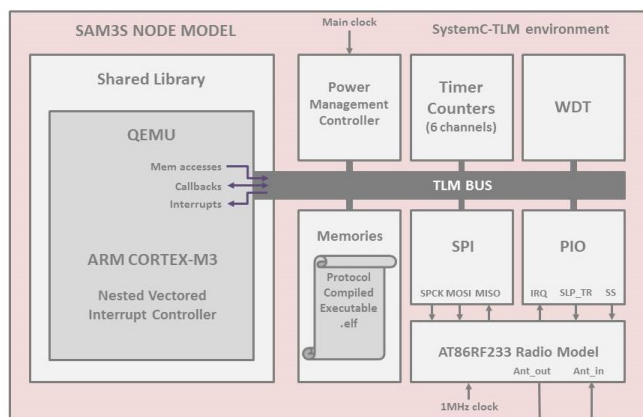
SAM3S NODE MODEL

Main clock

SystemC-TLM environment

Shared Library

QEMU

Mem accesses

Callbacks

Interrupts

ARM CORTEX-M3

Nested Vectored Interrupt Controller

Power Management Controller

Timer Counters (6 channels)

WDT

TLM BUS

Memories

Protocol Compiled Executable .elf

SPI

SPCK MOSI MISO

PIO

IRQ SLP_TR SS

AT86RF233 Radio Model

Ant_out Ant_in

1MHz clock